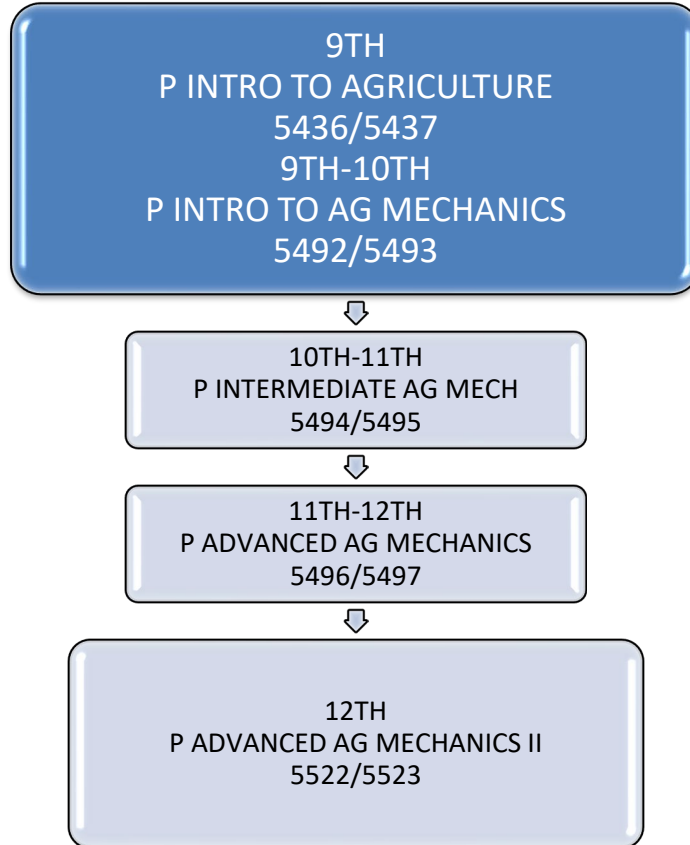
9TH
P INTRO TO AGRICULTURE
5436/5437
9TH-10TH
P INTRO TO AG MECHANICS
5492/5493

10TH-11TH
P INTERMEDIATE AG MECH
5494/5495

11TH-12TH
P ADVANCED AG MECHANICS
5496/5497

12TH
P ADVANCED AG MECHANICS II
5522/5523